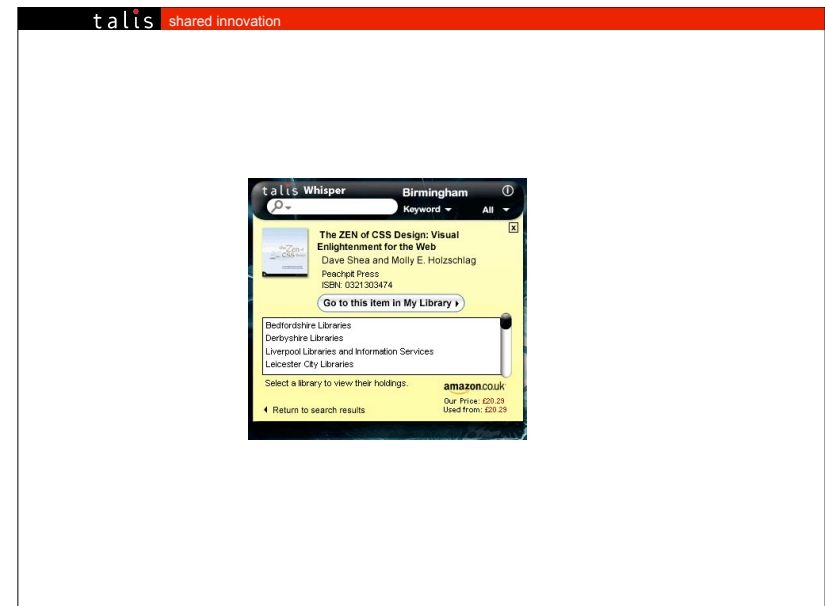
talis shared innovation

talis Whisper Birmingham

Keyword All

The ZEN of CSS Design: Visual Enlightenment for the Web
Dave Shea and Molly E. Holzschlag
Peachpit Press
ISBN: 0321303474

Go to this item in My Library

Bedfordshire Libraries
Derbyshire Libraries
Liverpool Libraries and Information Services
Leicester City Libraries

Select a library to view their holdings.

amazon.co.uk
Our Price: £20.29
Used from: £20.29

Return to search results